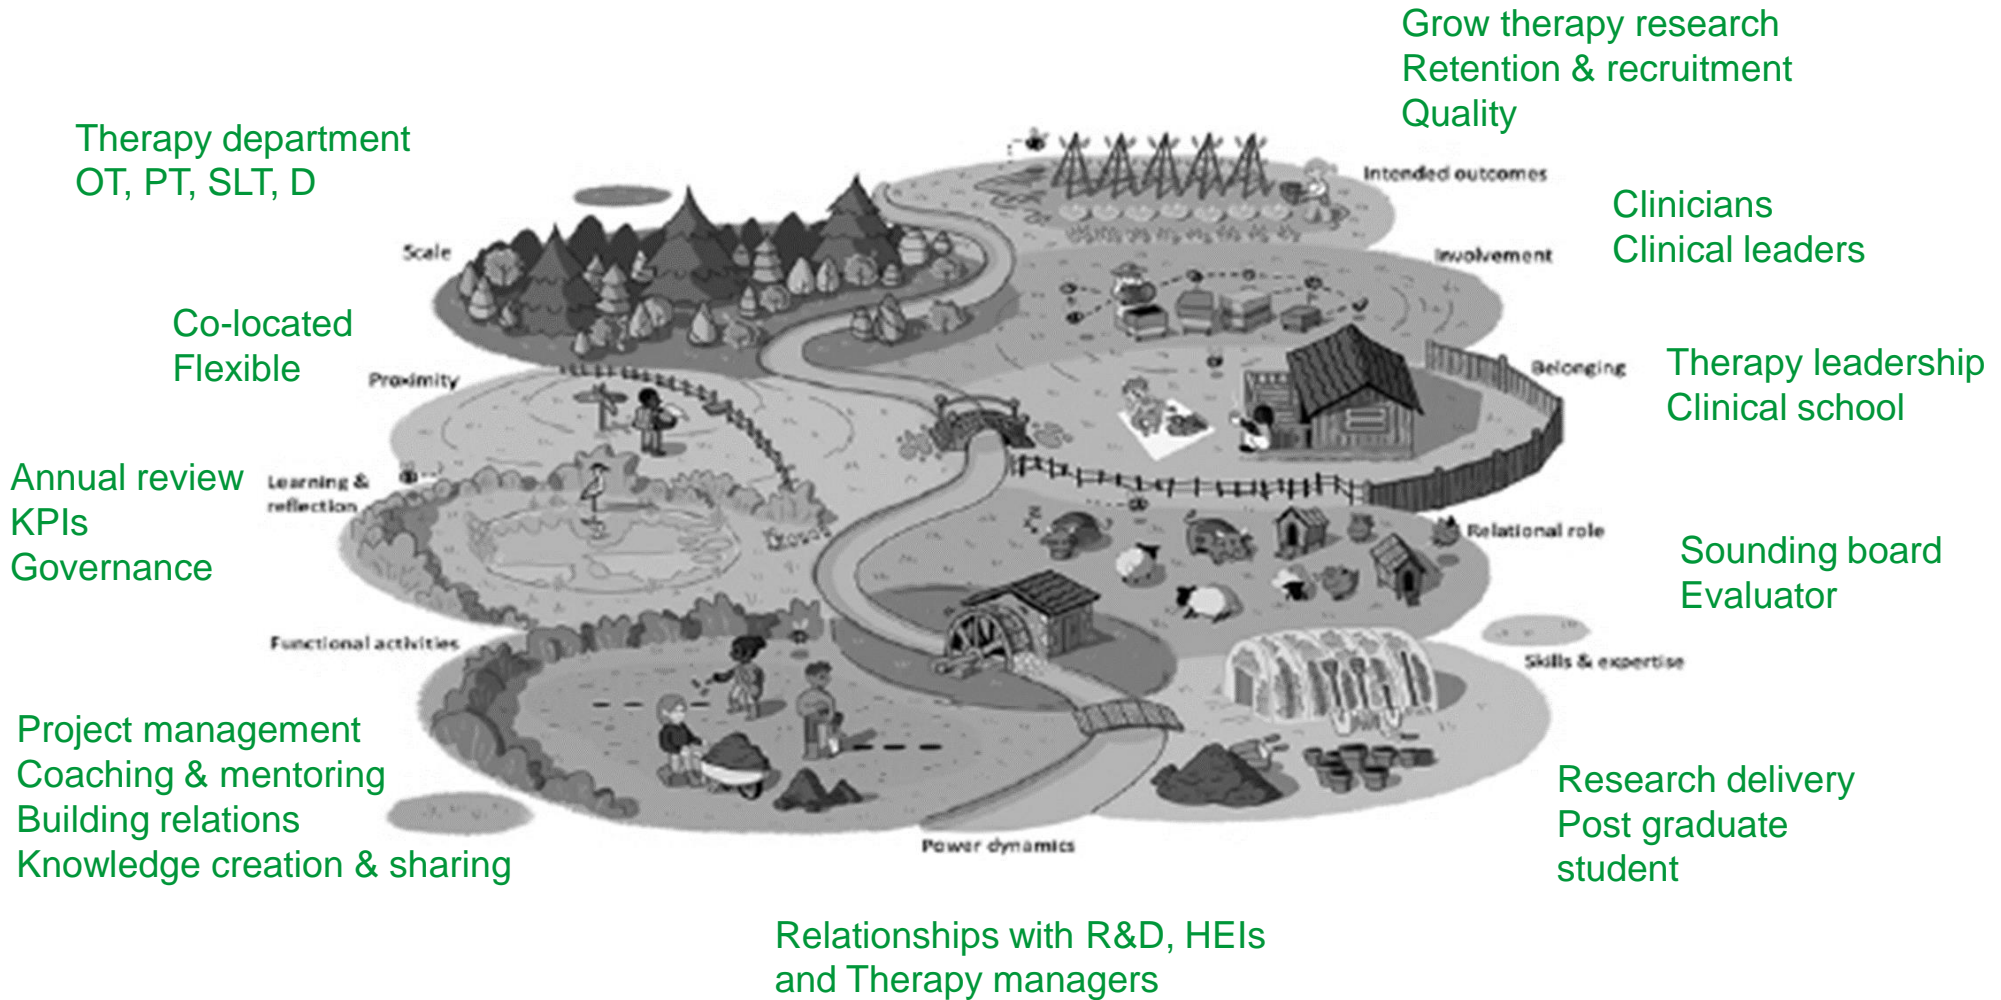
Grow therapy research
Retention & recruitment
Quality

Therapy department
OT, PT, SLT, D

Intended outcomes

Clinicians
Clinical leaders

Scale

Involvement

Co-located
Flexible

Proximity

Belonging

Therapy leadership
Clinical school

Annual review
KPIs
Governance

Learning & reflection

Relational role

Sounding board
Evaluator

Functional activities

Skills & expertise

Project management
Coaching & mentoring
Building relations
Knowledge creation & sharing

Research delivery
Post graduate student

Power dynamics

Relationships with R&D, HEIs and Therapy managers